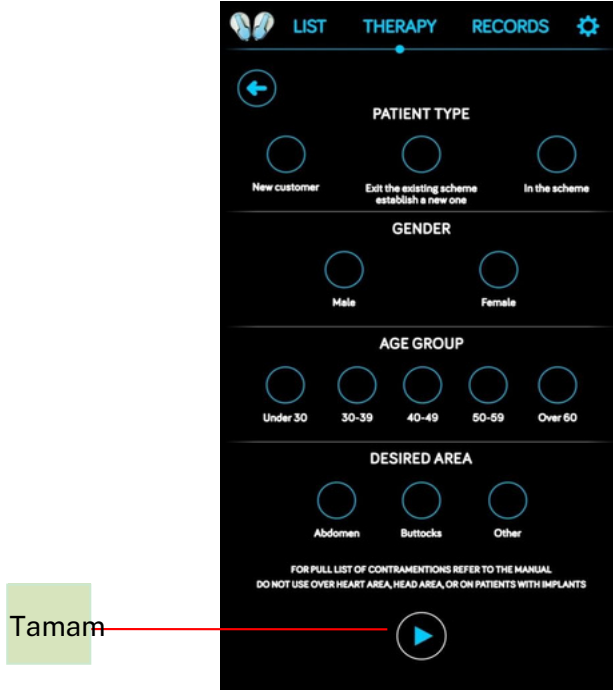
LIST THERAPY RECORDS

PATIENT TYPE

New customer

Exit the existing scheme establish a new one

In the scheme

GENDER

Male

Female

AGE GROUP

Under 30

30-39

40-49

50-59

Over 60

DESIRED AREA

Abdomen

Buttocks

Other

FOR PULL LIST OF CONTRAMENTIONS REFER TO THE MANUAL
DO NOT USE OVER HEART AREA, HEAD AREA, OR ON PATIENTS WITH IMPLANTS

Tamam